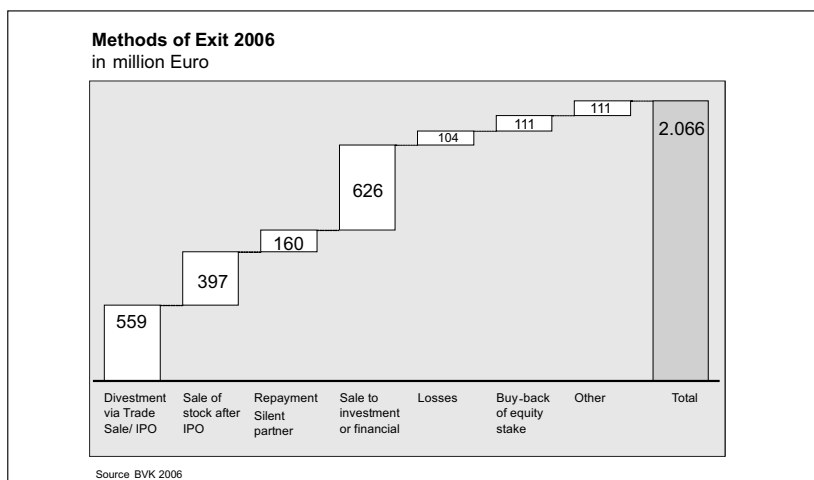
Methods of Exit 2006
in million Euro

559
397
160
626
104
111
111
2.066

Divestment via Trade Sale/ IPO
Sale of stock after IPO
Repayment Silent partner
Sale to investment or financial
Losses
Buy-back of equity stake
Other
Total

Source BVK 2006